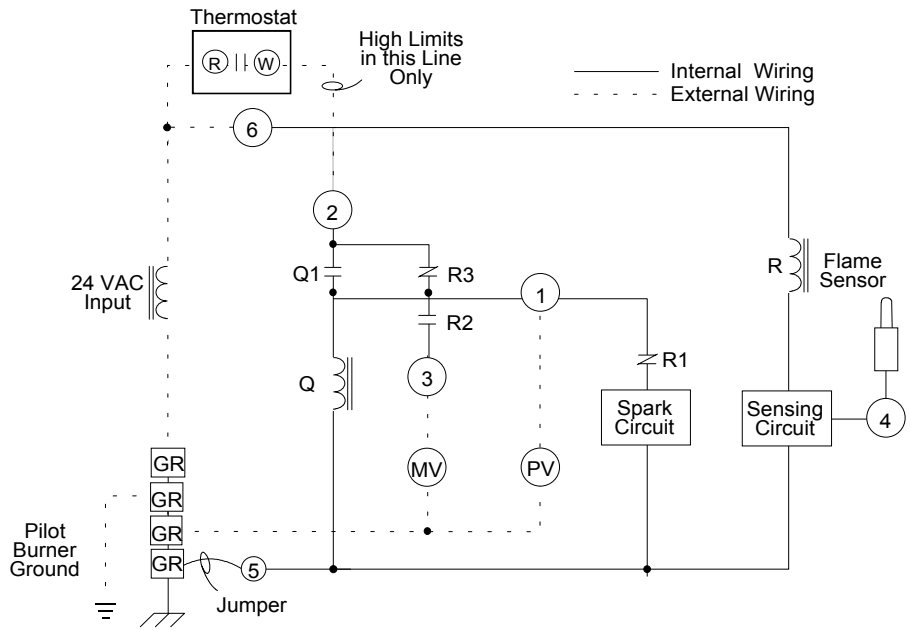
Thermostat
R W
High Limits in this Line Only
Internal Wiring
External Wiring
6
2
24 VAC Input
Q1
R3
1
R2
R
Flame Sensor
Q
3
R1
Spark Circuit
Sensing Circuit
4
MV
PV
GR
GR
GR
GR
Pilot Burner Ground
5
Jumper